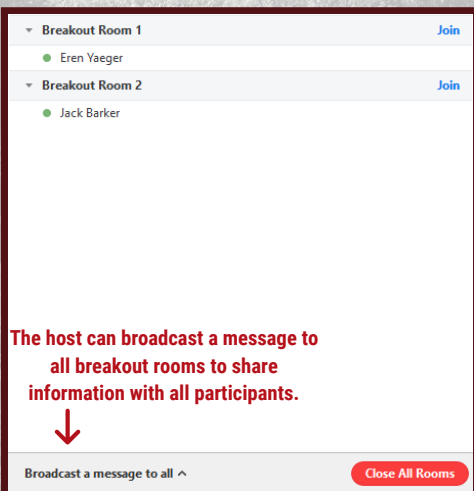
Breakout Room 1 Join
Eren Yaeger
Breakout Room 2 Join
Jack Barker

The host can broadcast a message to all breakout rooms to share information with all participants.

Broadcast a message to all ^
Close All Rooms